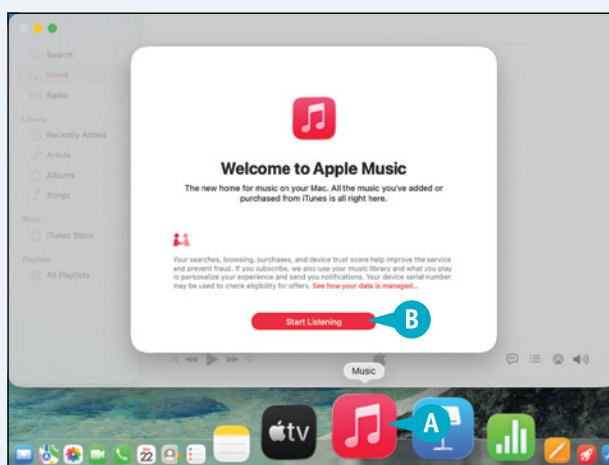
Search
Home
Radio
Library
Recently Added
Artists
Albums
Songs
Store
iTunes Store
Playlists
All Playlists

Welcome to Apple Music

The new home for music on your Mac. All the music you've added or purchased from iTunes is all right here.

Your searches, browsing, purchases, and device trust score help improve the service and prevent fraud. If you subscribe, we also use your music library and what you play to personalize your experience and send you notifications. Your device serial number may be used to check eligibility for offers. See how your data is managed...

Start Listening

B

Music

A

tv

22